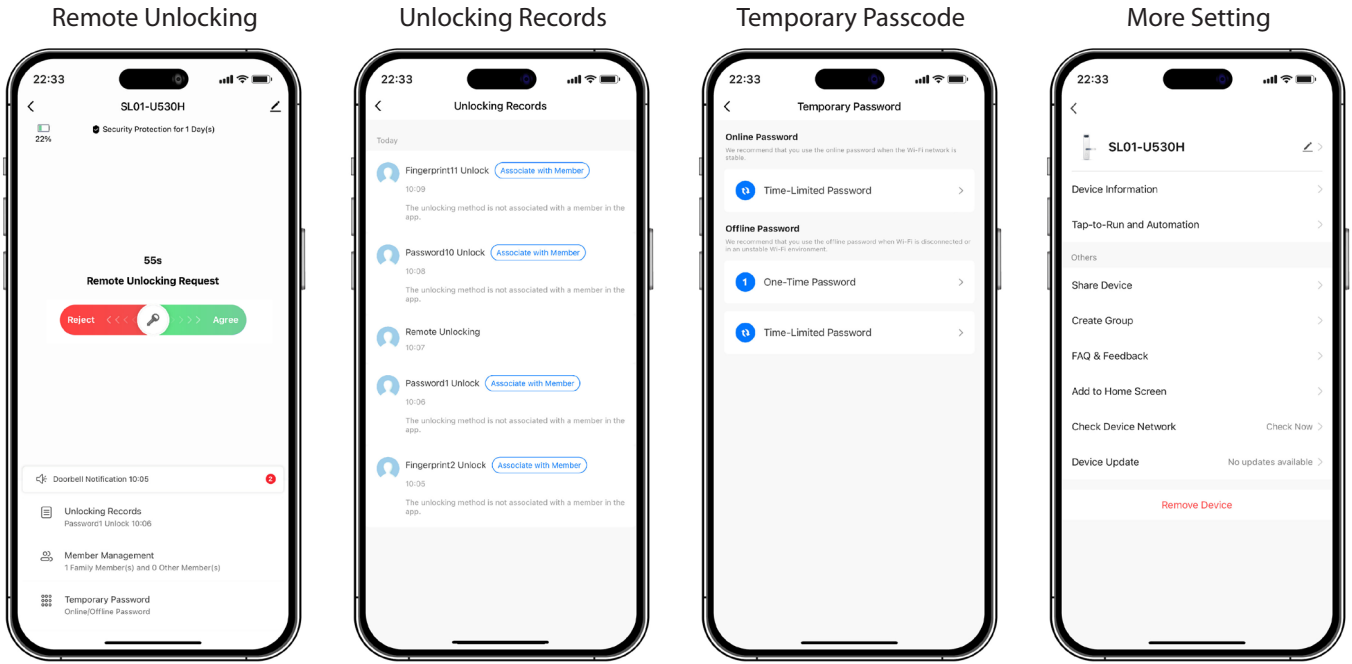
Remote Unlocking

22:33

SL01-U530H

22%

Security Protection for 1 Day(s)

55s

Remote Unlocking Request

Reject

Agree

Doorbell Notification 10:05

2

Unlocking Records
Password1 Unlock 10:06

Member Management
1 Family Member(s) and 0 Other Member(s)

Temporary Password
Online/Offline Password

Unlocking Records

22:33

Unlocking Records

Today

Fingerprint11 Unlock Associate with Member
10:09
The unlocking method is not associated with a member in the app.

Password10 Unlock Associate with Member
10:08
The unlocking method is not associated with a member in the app.

Remote Unlocking
10:07

Password1 Unlock Associate with Member
10:06
The unlocking method is not associated with a member in the app.

Fingerprint2 Unlock Associate with Member
10:05
The unlocking method is not associated with a member in the app.

Temporary Passcode

22:33

Temporary Password

Online Password
We recommend that you use the online password when the Wi-Fi network is stable.

Time-Limited Password

Offline Password
We recommend that you use the offline password when Wi-Fi is disconnected or in an unstable Wi-Fi environment.

1 One-Time Password

Time-Limited Password

More Setting

22:33

SL01-U530H

Device Information

Tap-to-Run and Automation

Others

Share Device

Create Group

FAQ & Feedback

Add to Home Screen

Check Device Network Check Now

Device Update No updates available

Remove Device